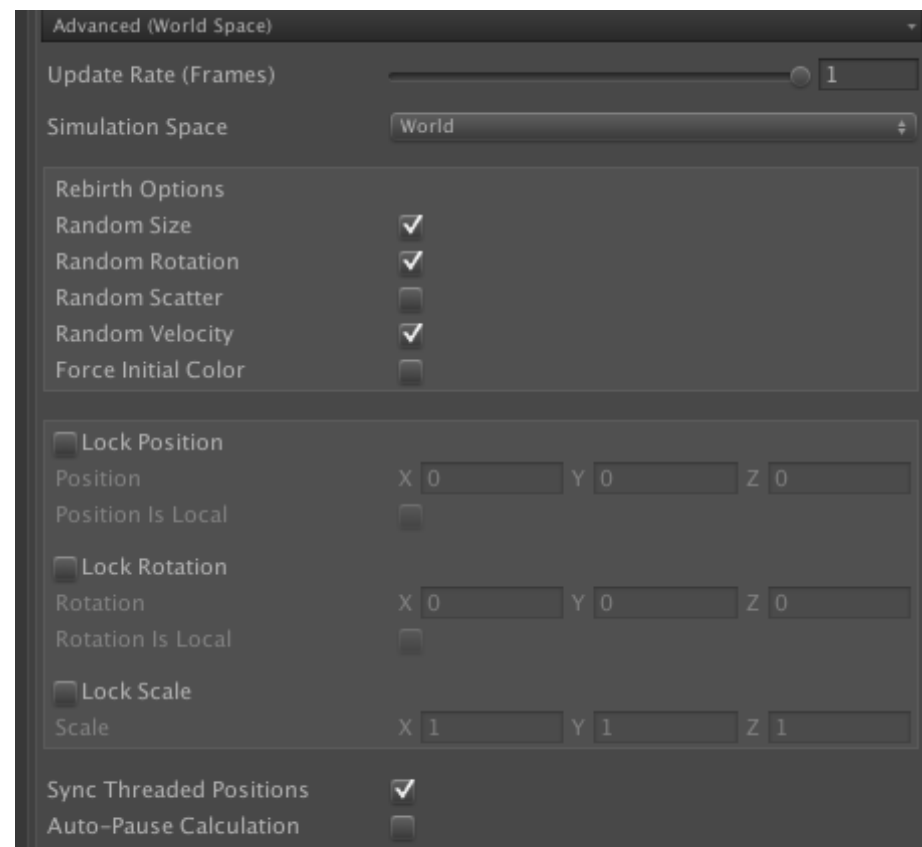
Advanced (World Space)

Update Rate (Frames) 1

Simulation Space World

Rebirth Options
Random Size
Random Rotation
Random Scatter
Random Velocity
Force Initial Color

Lock Position
Position X 0 Y 0 Z 0
Position Is Local

Lock Rotation
Rotation X 0 Y 0 Z 0
Rotation Is Local

Lock Scale
Scale X 1 Y 1 Z 1

Sync Threaded Positions
Auto-Pause Calculation